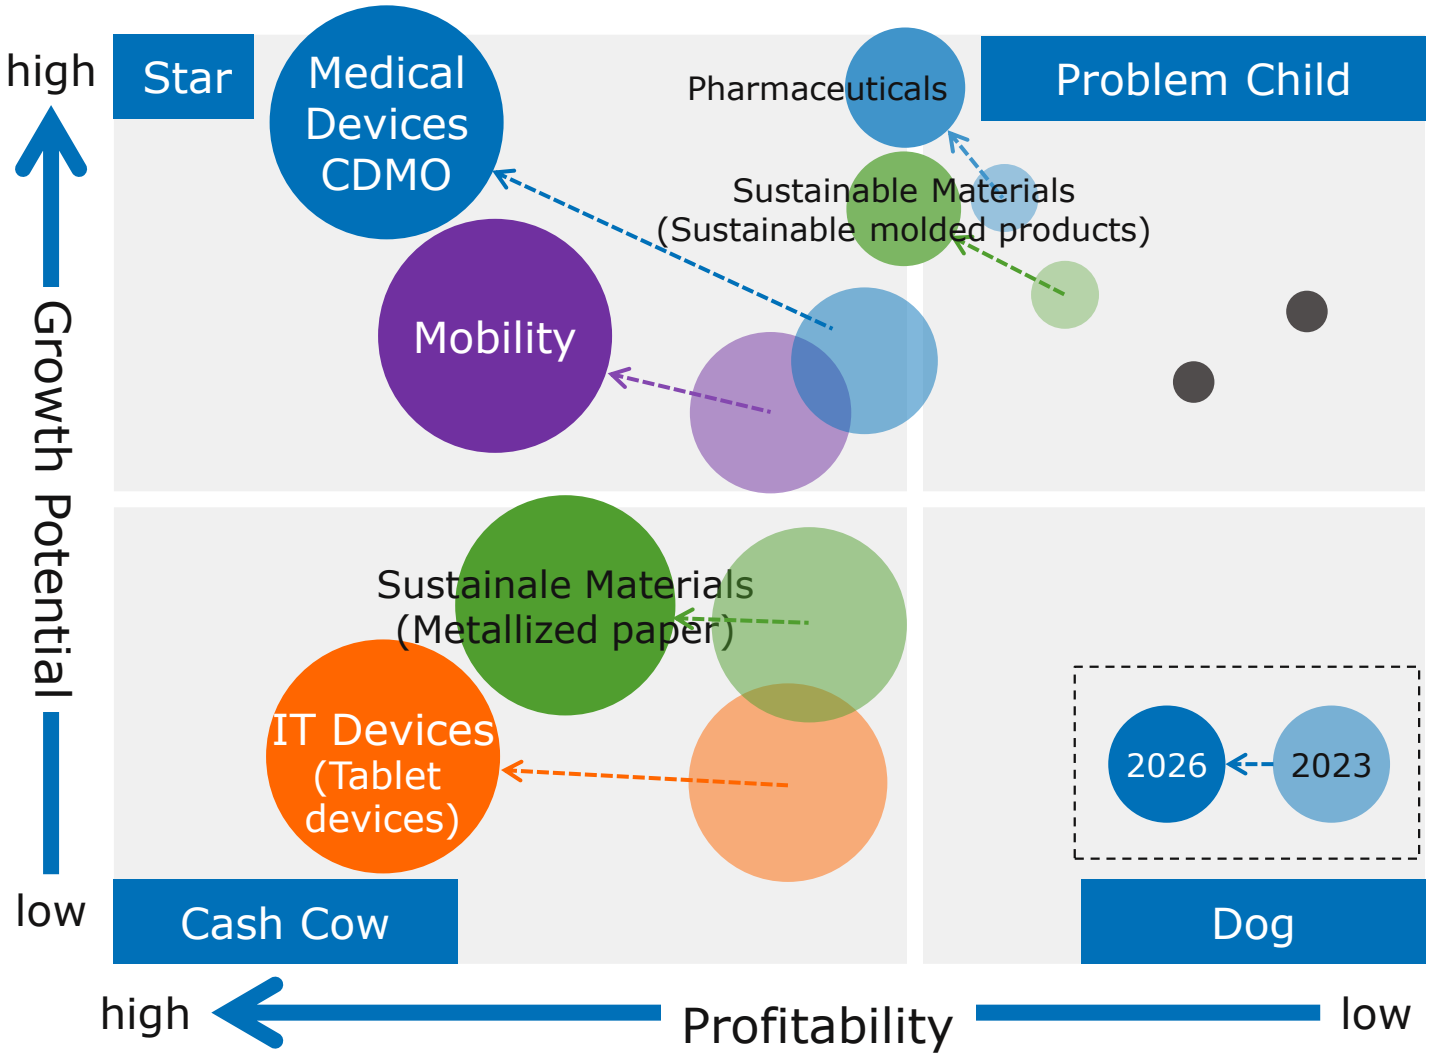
high

Growth Potential

low

Star

Medical Devices CDMO

Pharmaceuticals

Problem Child

Sustainable Materials (Sustainable molded products)

Mobility

Sustainale Materials (Metallized paper)

IT Devices (Tablet devices)

2026

2023

Cash Cow

Dog

high

Profitability

low